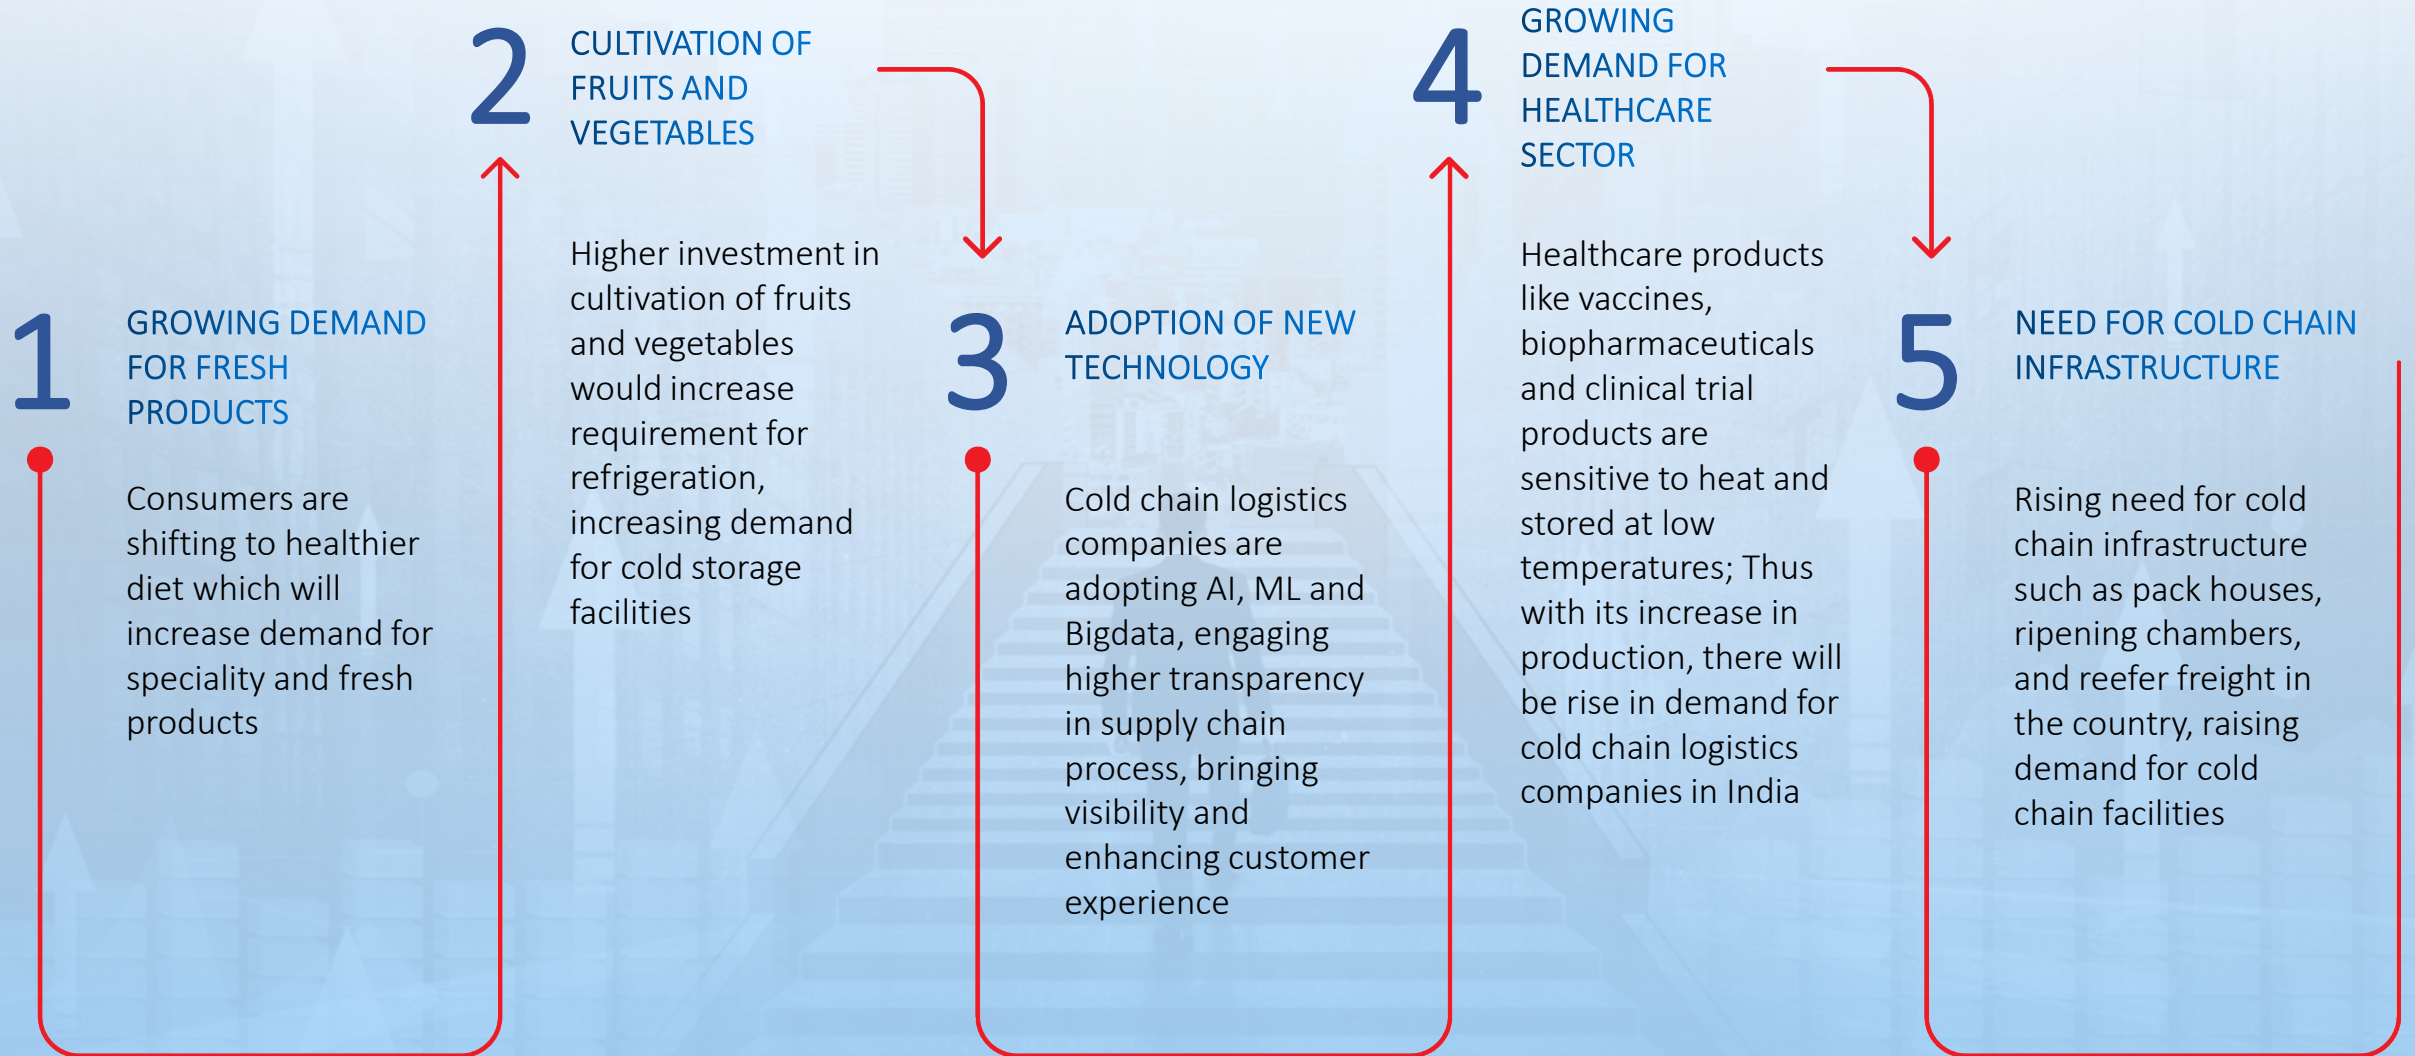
1

GROWING DEMAND FOR FRESH PRODUCTS

Consumers are shifting to healthier diet which will increase demand for speciality and fresh products

2

CULTIVATION OF FRUITS AND VEGETABLES

Higher investment in cultivation of fruits and vegetables would increase requirement for refrigeration, increasing demand for cold storage facilities

3

ADOPTION OF NEW TECHNOLOGY

Cold chain logistics companies are adopting AI, ML and Bigdata, engaging higher transparency in supply chain process, bringing visibility and enhancing customer experience

4

GROWING DEMAND FOR HEALTHCARE SECTOR

Healthcare products like vaccines, biopharmaceuticals and clinical trial products are sensitive to heat and stored at low temperatures; Thus with its increase in production, there will be rise in demand for cold chain logistics companies in India

5

NEED FOR COLD CHAIN INFRASTRUCTURE

Rising need for cold chain infrastructure such as pack houses, ripening chambers, and reefer freight in the country, raising demand for cold chain facilities